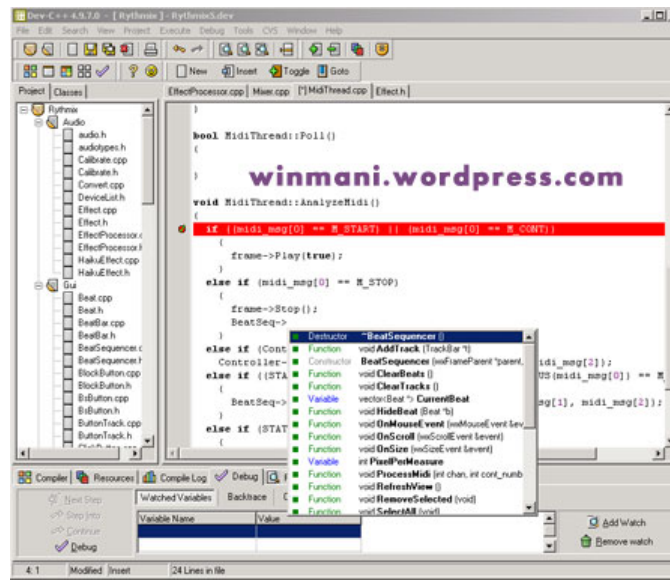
Dev-C++ 4.9.7.0 - [ Rythmix ] - Rythmix5.dev

File Edit Search View Project Execute Debug Tools CVS Window Help

New Insert Toggle Goto

Project Classes

EffectProcessor.cpp Mixer.cpp [*] MidiThread.cpp Effect.h

Rythmix
Audio
audio.h
audiotypes.h
Calibrate.cpp
Calibrate.h
Convert.cpp
DeviceList.h
Effect.cpp
Effect.h
EffectProcessor.c
EffectProcessor.h
HaikuEffect.cpp
HaikuEffect.h
Gui
Beat.cpp
Beat.h
BeatBar.cpp
BeatBar.h
BeatSequencer.c
BeatSequencer.h
BlockButton.cpp
BlockButton.h
BsButton.cpp
BsButton.h
ButtonTrack.cpp
ButtonTrack.h

}

bool MidiThread::Poll()
{

winmani.wordpress.com

void MidiThread::AnalyzeMidi()
{
if ((midi_msg[0] == M_START) || (midi_msg[0] == M_CONT))
{
frame->Play(true);
}
else if (midi_msg[0] == M_STOP)
{
frame->Stop();
BeatSeq->
}
else if (Cont
Controller-
idi_msg[2]);
else if ((STA
US(midi_msg[0]) == M
{
BeatSeq->
sg[1], midi_msg[2]);
}
else if (STAT
{

| Destructor | ~BeatSequencer () |
|---|---|
| Function | void AddTrack (TrackBar *t) |
| Constructor | BeatSequencer (wxFrameParent *parent, |
| Function | void ClearBeats () |
| Function | void ClearTracks () |
| Variable | vector<Beat *> CurrentBeat |
| Function | void HideBeat (Beat *b) |
| Function | void OnMouseEvent (wxMouseEvent &ev |
| Function | void OnScroll (wxScrollEvent &event) |
| Function | void OnSize (wxSizeEvent &event) |
| Variable | int PixelPerMeasure |
| Function | void ProcessMidi (int chan, int cont_numb |
| Function | void RefreshView () |
| Function | void RemoveSelected (void) |
| Function | void SelectAll (void) |

Compiler Resources Compile Log Debug

Next Step
Step Into
Continue
Debug

Watched Variables Backtrace

| Variable Name | Value |
|---|---|

Add Watch
Remove watch

4: 1 Modified Insert 24 Lines in file